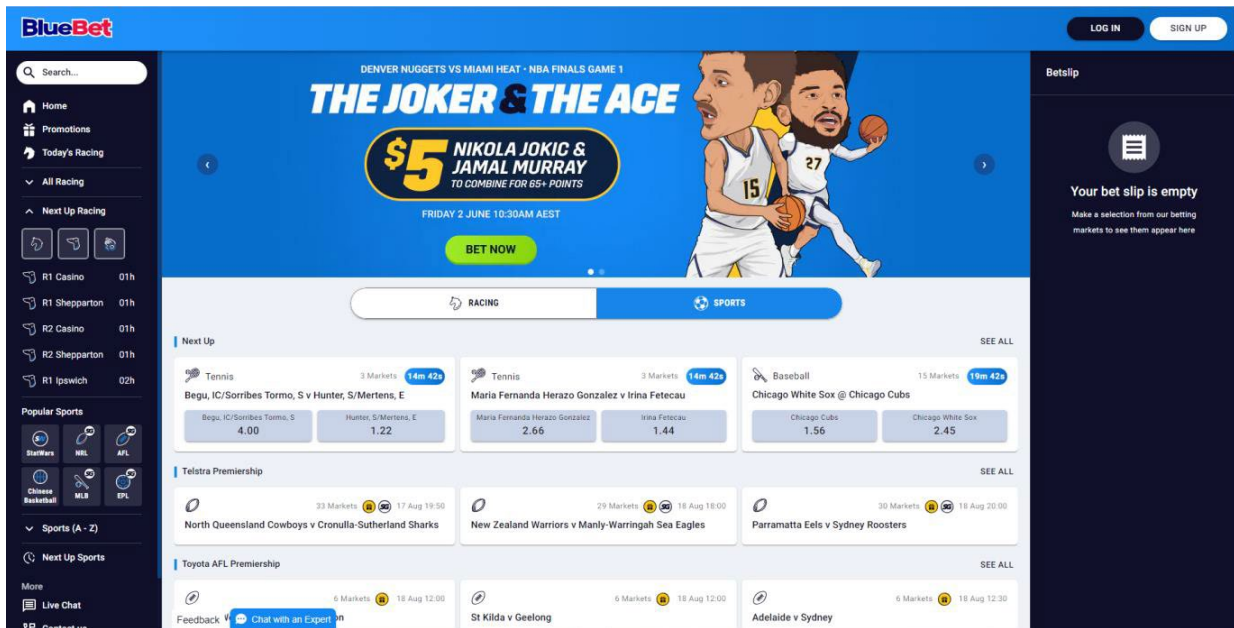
BlueBet

LOG IN
SIGN UP

Search...
Home
Promotions
Today's Racing
All Racing
Next Up Racing
R1 Casino 01h
R1 Shepparton 01h
R2 Casino 01h
R2 Shepparton 01h
R1 Ipswich 02h
Popular Sports
StatWars
NRL
AFL
Chinese Basketball
MLB
EPL
Sports (A - Z)
Next Up Sports
More
Live Chat

DENVER NUGGETS VS MIAMI HEAT • NBA FINALS GAME 1
THE JOKER & THE ACE
$5 NIKOLA JOKIC & JAMAL MURRAY
TO COMBINE FOR 65+ POINTS
FRIDAY 2 JUNE 10:30AM AEST
BET NOW

15
27

RACING
SPORTS

Next Up
SEE ALL

Tennis 3 Markets 14m 42s
Begu, IC/Sorribes Tormo, S v Hunter, S/Mertens, E
Begu, IC/Sorribes Tormo, S 4.00
Hunter, S/Mertens, E 1.22

Tennis 3 Markets 14m 42s
Maria Fernanda Herazo Gonzalez v Irina Fetecau
Maria Fernanda Herazo Gonzalez 2.66
Irina Fetecau 1.44

Baseball 15 Markets 19m 42s
Chicago White Sox @ Chicago Cubs
Chicago Cubs 1.56
Chicago White Sox 2.45

Telstra Premiership
SEE ALL

33 Markets 17 Aug 19:50
North Queensland Cowboys v Cronulla-Sutherland Sharks

29 Markets 18 Aug 18:00
New Zealand Warriors v Manly-Warringah Sea Eagles

30 Markets 18 Aug 20:00
Parramatta Eels v Sydney Roosters

Toyota AFL Premiership
SEE ALL

6 Markets 18 Aug 12:00
Feedback Chat with an Expert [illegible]n

6 Markets 18 Aug 12:00
St Kilda v Geelong

6 Markets 18 Aug 12:30
Adelaide v Sydney

Betslip
Your bet slip is empty
Make a selection from our betting markets to see them appear here